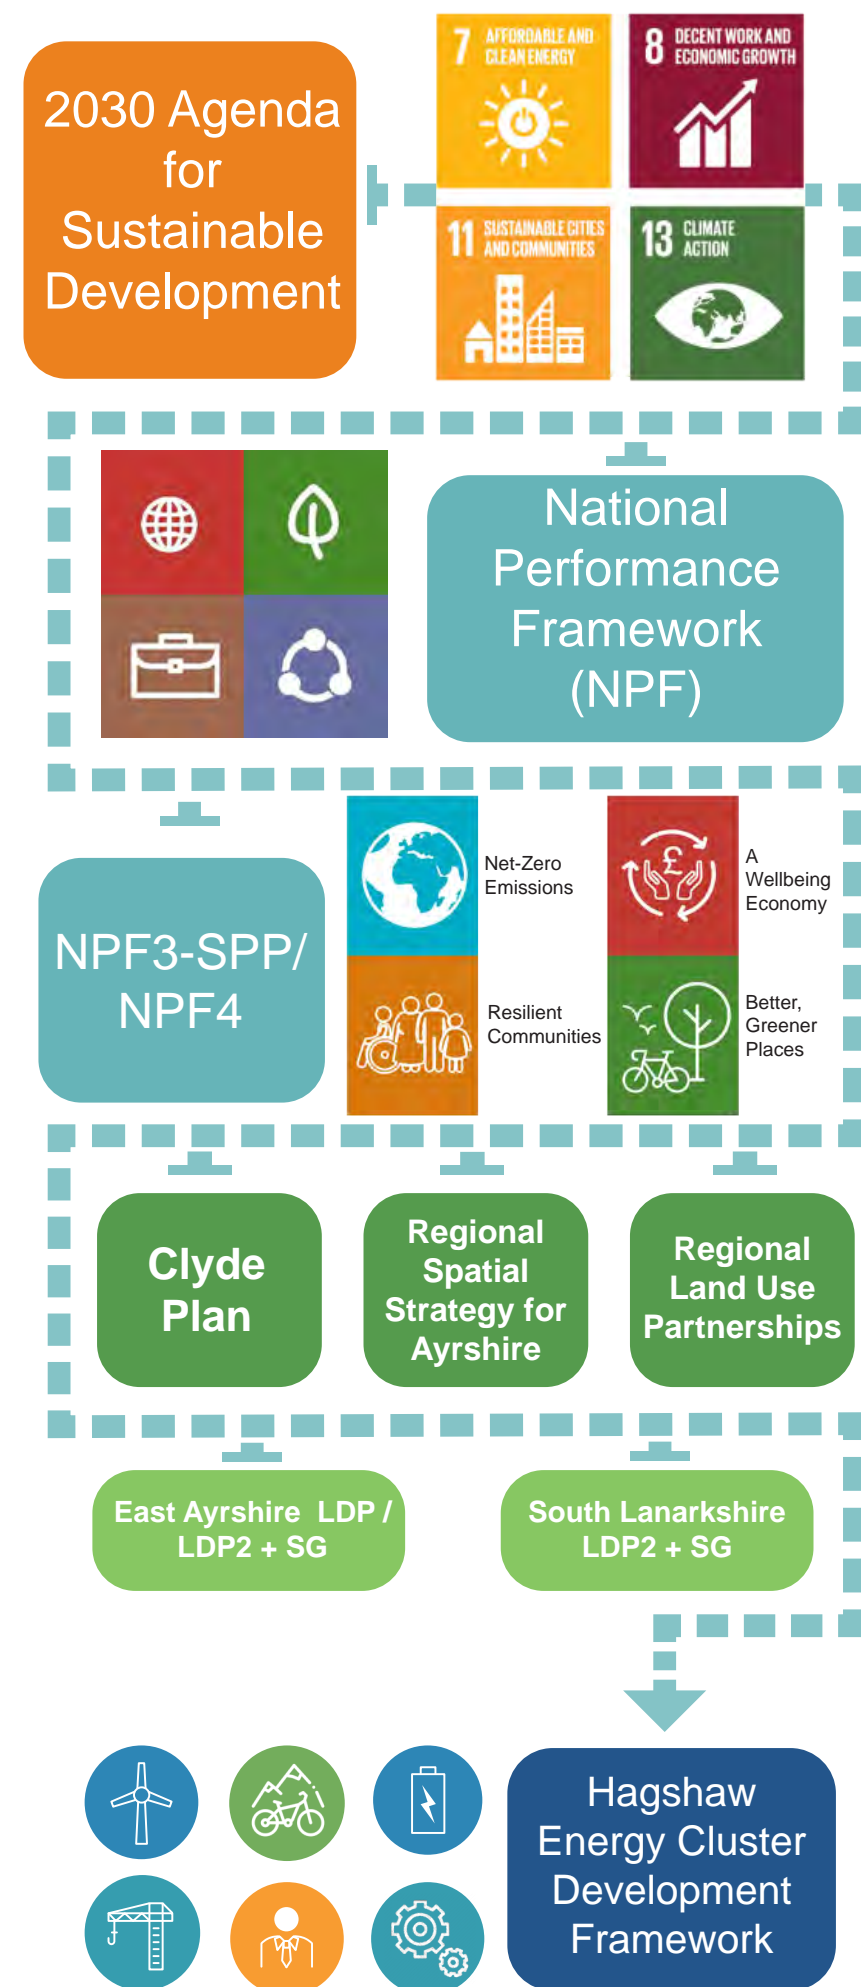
2030 Agenda for Sustainable Development

7 AFFORDABLE AND CLEAN ENERGY

8 DECENT WORK AND ECONOMIC GROWTH

11 SUSTAINABLE CITIES AND COMMUNITIES

13 CLIMATE ACTION

National Performance Framework (NPF)

NPF3-SPP/ NPF4

Net-Zero Emissions

A Wellbeing Economy

Resilient Communities

Better, Greener Places

Clyde Plan

Regional Spatial Strategy for Ayrshire

Regional Land Use Partnerships

East Ayrshire LDP / LDP2 + SG

South Lanarkshire LDP2 + SG

Hagshaw Energy Cluster Development Framework